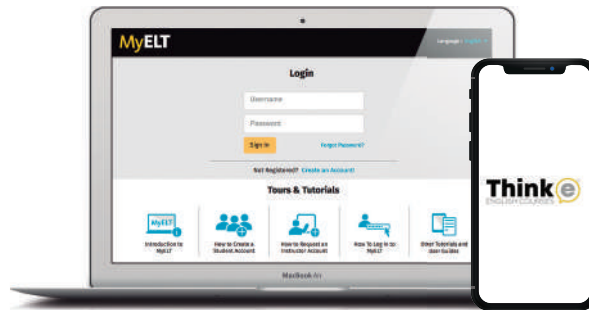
MyELT

Language: English

Login

Username

Password

Sign In

Forgot Password?

Not Registered? Create an Account!

Tours & Tutorials

MyELT

Introduction to MyELT

How to Create a Student Account

How to Request an Instructor Account

How To Log In to MyELT

Other Tutorials and User Guides

MacBook Air

Think e

ENGLISH COURSES